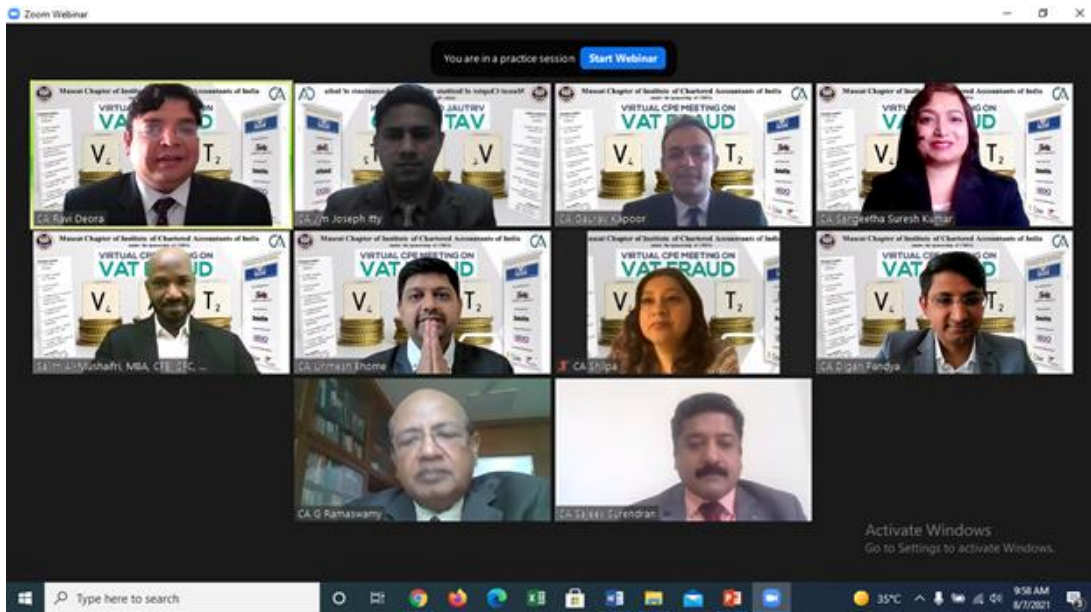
Zoom Webinar

You are in a practice session Start Webinar

Muscat Chapter of Institute of Chartered Accountants of India
VIRTUAL CPE MEETING ON
VAT FRAUD

CA Ravi Deora
CA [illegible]m Joseph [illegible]tty
CA Gaurav Kapoor
CA Sangeetha Suresh Kumar
Salim Al-Mushafri, MBA, CFE, CFC, ...
CA Urmesh Bhome
CA Shilpa
CA Digan Pandya
CA G Ramaswamy
CA Sajeev Surendran

Activate Windows
Go to Settings to activate Windows.

Type here to search
35°C
9:58 AM
8/7/2021